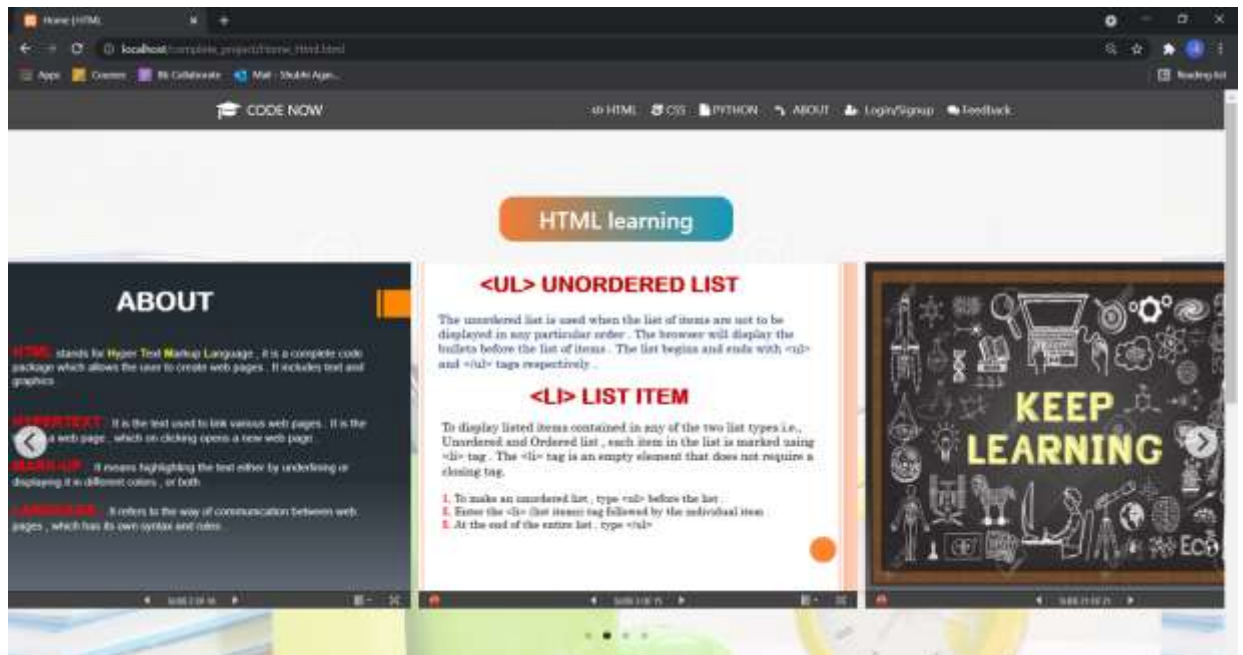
Home (HTML)

localhost/complete_project/home_html.html

Apps Courses Bb Collaborate Mail - Shubhi Agar...

Reading list

CODE NOW

HTML CSS PYTHON ABOUT Login/Signup Feedback

HTML learning

ABOUT

HTML stands for Hyper Text Markup Language , it is a complete code package which allows the user to create web pages . It includes text and graphics

HYPERTEXT : It is the text used to link various web pages . It is the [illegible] a web page , which on clicking opens a new web page

MARKUP : It means highlighting the text either by underlining or displaying it in different colors , or both

LANGUAGE : It refers to the way of communication between web pages , which has its own syntax and rules

<UL> UNORDERED LIST

The unordered list is used when the list of items are not to be displayed in any particular order . The browser will display the bullets before the list of items . The list begins and ends with <ul> and </ul> tags respectively .

<LI> LIST ITEM

To display listed items contained in any of the two list types i.e., Unordered and Ordered list , each item in the list is marked using <li> tag . The <li> tag is an empty element that does not require a closing tag.

1. To make an unordered list , type <ul> before the list .
2. Enter the <li> (list items) tag followed by the individual item .
3. At the end of the entire list , type </ul>

KEEP LEARNING

ECO

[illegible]